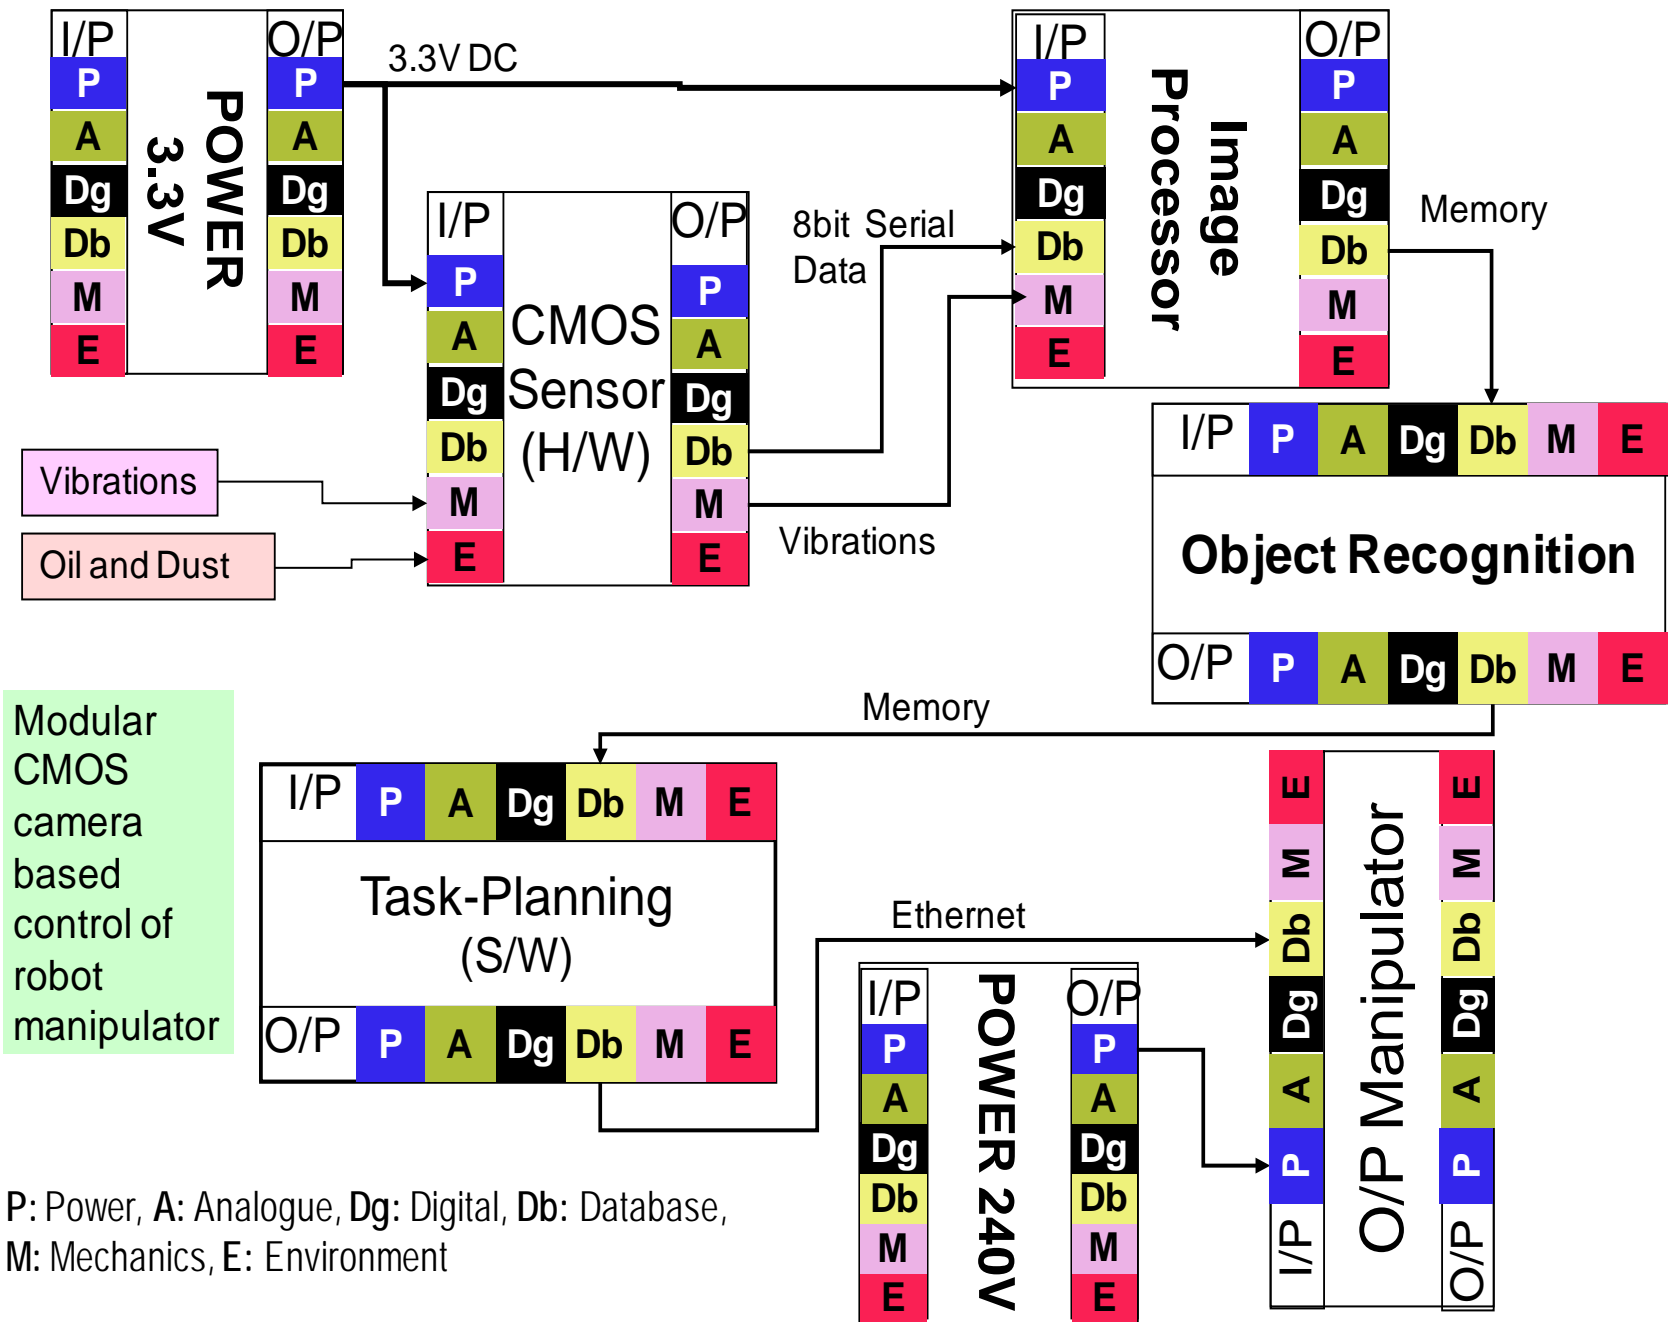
I/P
P
A
Dg
Db
M
E

POWER 3.3V

O/P
P
A
Dg
Db
M
E

3.3V DC

I/P
P
A
Dg
Db
M
E

Image Processor

O/P
P
A
Dg
Db
M
E

Memory

8bit Serial Data

I/P
P
A
Dg
Db
M
E

CMOS Sensor (H/W)

O/P
P
A
Dg
Db
M
E

Vibrations

Oil and Dust

Vibrations

| I/P | P | A | Dg | Db | M | E |
|---|---|---|---|---|---|---|

Object Recognition

| O/P | P | A | Dg | Db | M | E |
|---|---|---|---|---|---|---|

Modular CMOS camera based control of robot manipulator

Memory

| I/P | P | A | Dg | Db | M | E |
|---|---|---|---|---|---|---|

Task-Planning (S/W)

| O/P | P | A | Dg | Db | M | E |
|---|---|---|---|---|---|---|

Ethernet

I/P
P
A
Dg
Db
M
E

POWER 240V

O/P
P
A
Dg
Db
M
E

E
M
Db
Dg
A
P
I/P

O/P Manipulator

E
M
Db
Dg
A
P
O/P

P: Power, A: Analogue, Dg: Digital, Db: Database, M: Mechanics, E: Environment